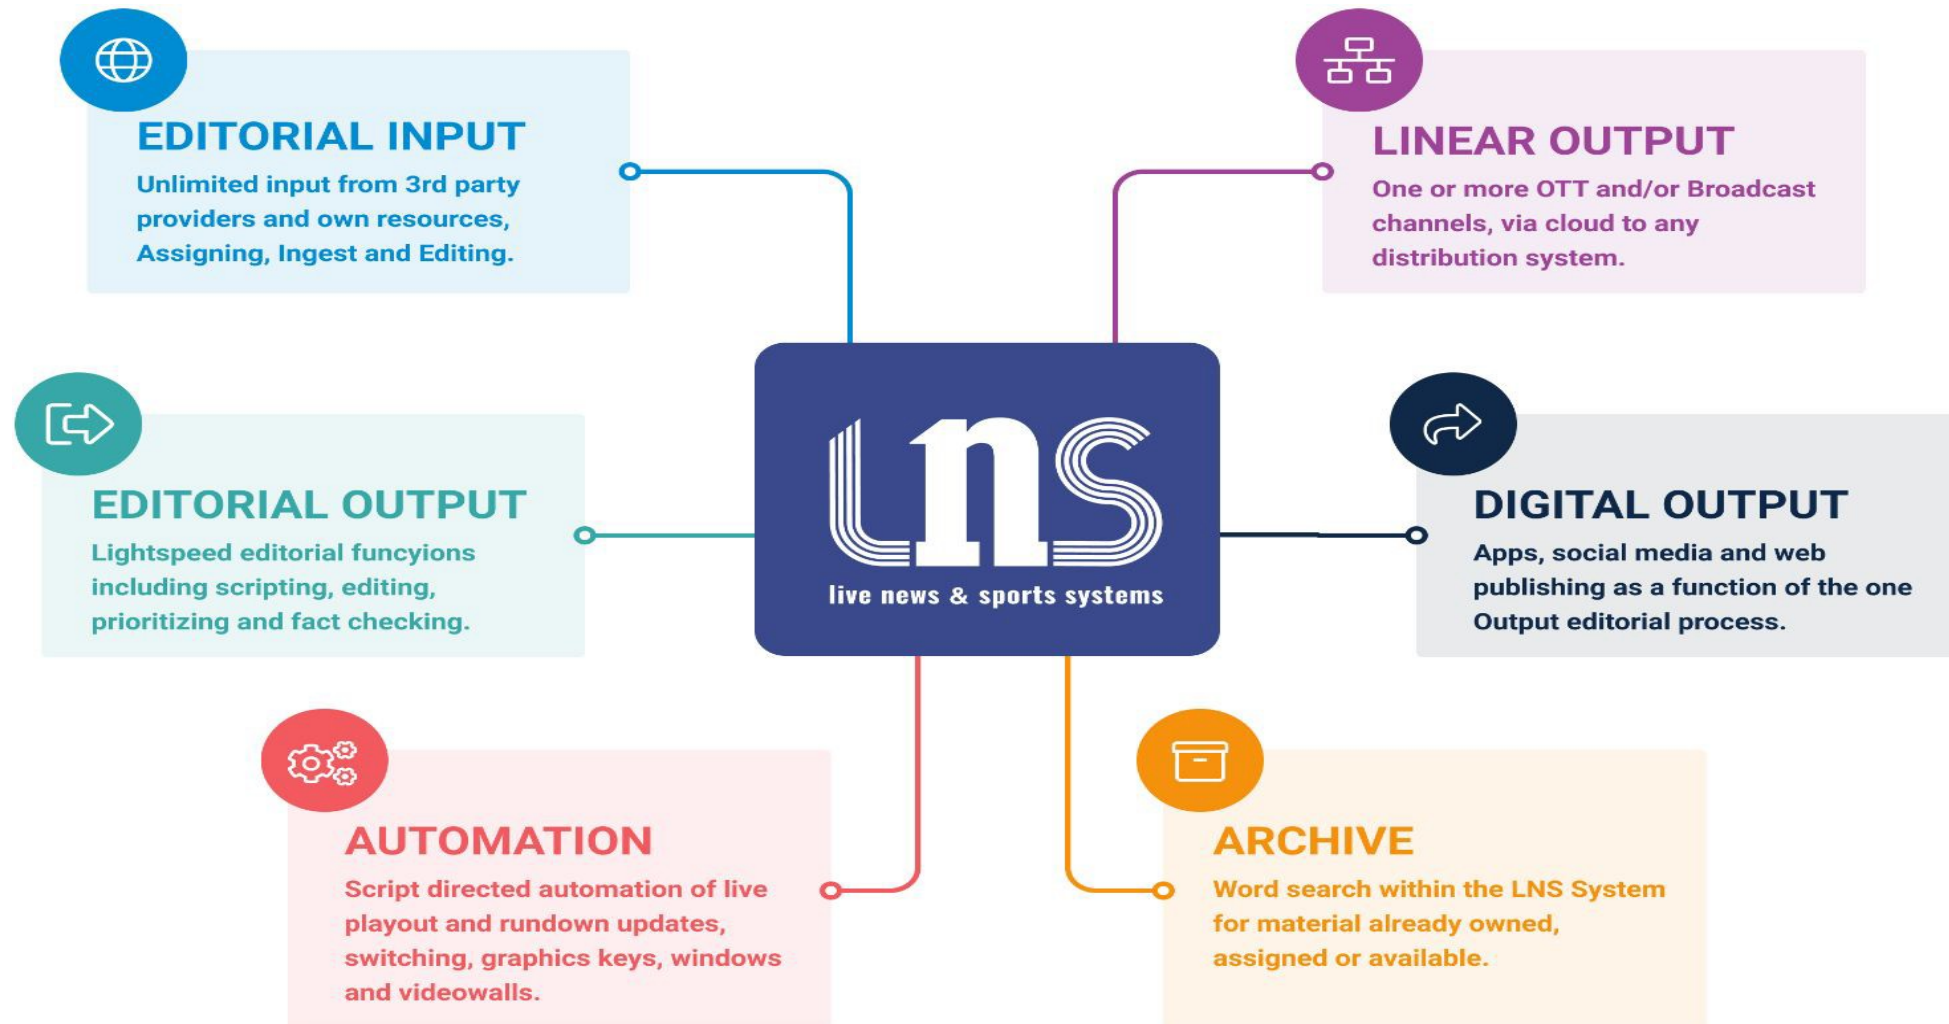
EDITORIAL INPUT
Unlimited input from 3rd party providers and own resources, Assigning, Ingest and Editing.

LINEAR OUTPUT
One or more OTT and/or Broadcast channels, via cloud to any distribution system.

EDITORIAL OUTPUT
Lightspeed editorial funcyions including scripting, editing, prioritizing and fact checking.

LNS
live news & sports systems

DIGITAL OUTPUT
Apps, social media and web publishing as a function of the one Output editorial process.

AUTOMATION
Script directed automation of live playout and rundown updates, switching, graphics keys, windows and videowalls.

ARCHIVE
Word search within the LNS System for material already owned, assigned or available.